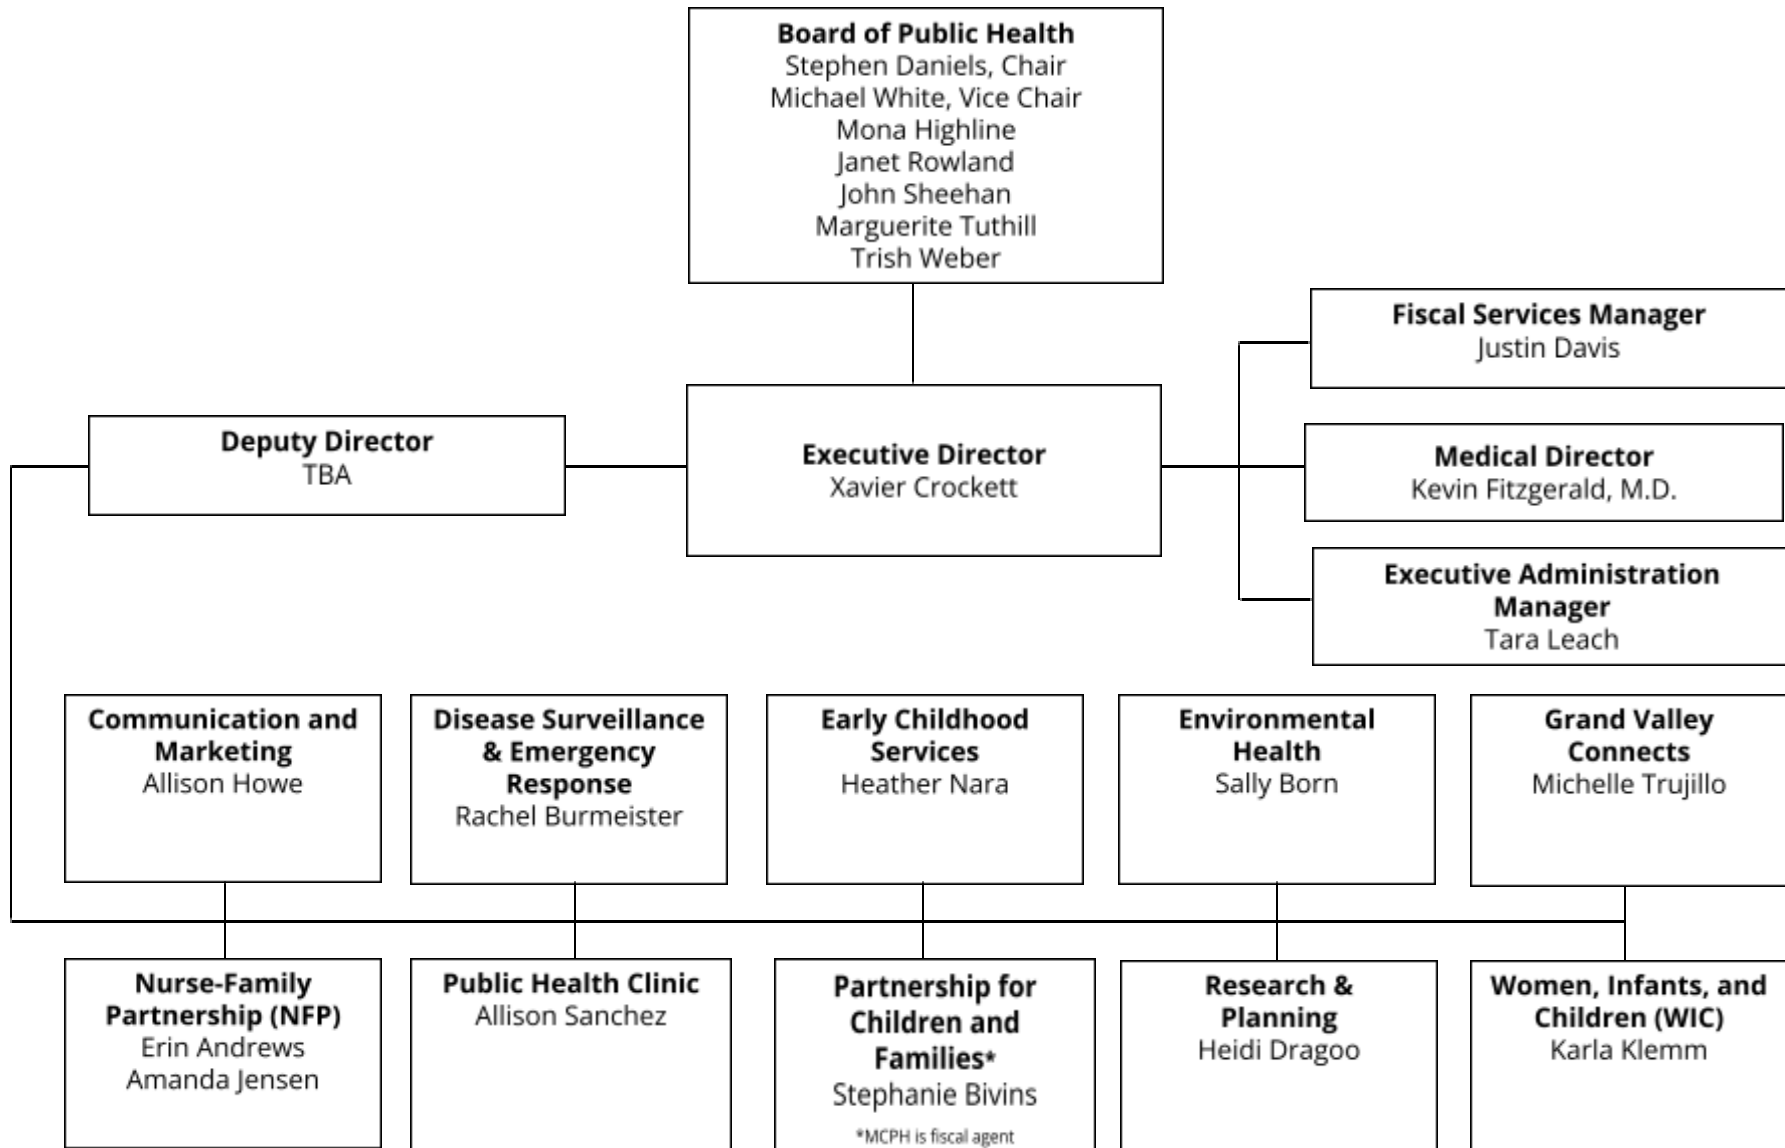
**Board of Public Health**
Stephen Daniels, Chair
Michael White, Vice Chair
Mona Highline
Janet Rowland
John Sheehan
Marguerite Tuthill
Trish Weber

**Fiscal Services Manager**
Justin Davis

**Deputy Director**
TBA

**Executive Director**
Xavier Crockett

**Medical Director**
Kevin Fitzgerald, M.D.

**Executive Administration Manager**
Tara Leach

**Communication and Marketing**
Allison Howe

**Disease Surveillance & Emergency Response**
Rachel Burmeister

**Early Childhood Services**
Heather Nara

**Environmental Health**
Sally Born

**Grand Valley Connects**
Michelle Trujillo

**Nurse-Family Partnership (NFP)**
Erin Andrews
Amanda Jensen

**Public Health Clinic**
Allison Sanchez

**Partnership for Children and Families***
Stephanie Bivins
*MCPH is fiscal agent

**Research & Planning**
Heidi Dragoo

**Women, Infants, and Children (WIC)**
Karla Klemm